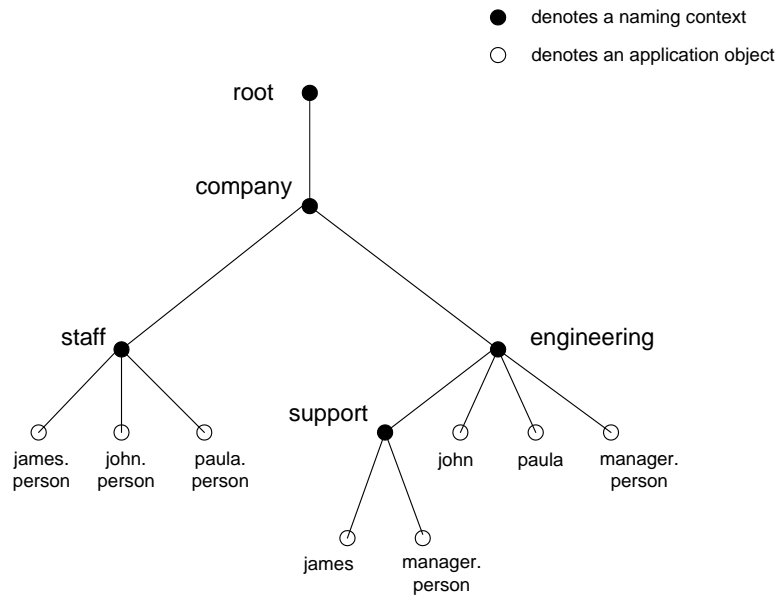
● denotes a naming context

○ denotes an application object

root

company

staff

engineering

support

james. person

john. person

paula. person

john

paula

manager. person

james

manager. person